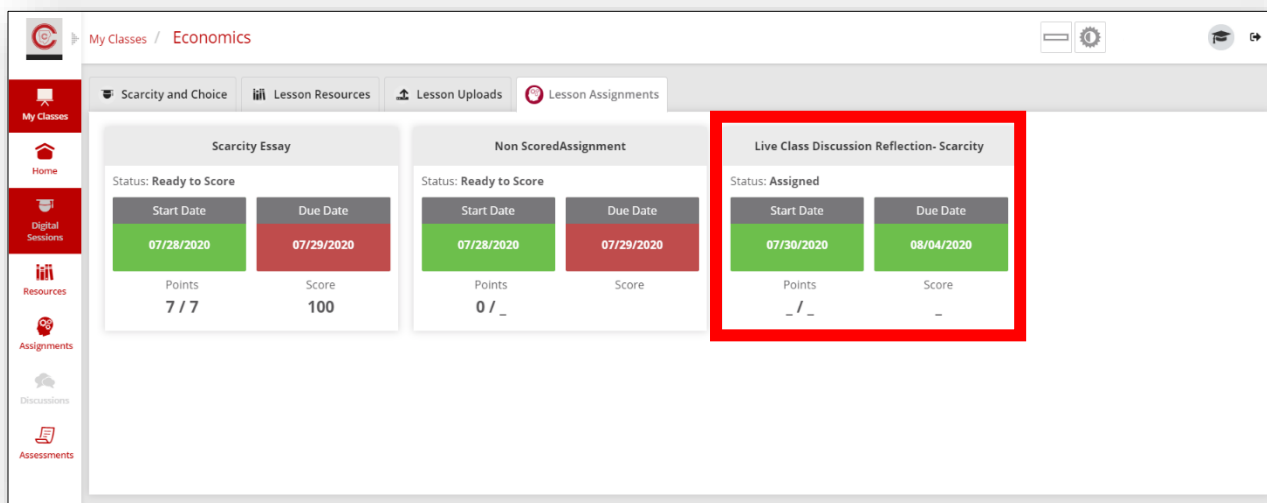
My Classes / Economics

My Classes
Home
Digital Sessions
Resources
Assignments
Discussions
Assessments

Scarcity and Choice | Lesson Resources | Lesson Uploads | Lesson Assignments

Scarcity Essay
Status: Ready to Score
Start Date 07/28/2020
Due Date 07/29/2020
Points 7 / 7
Score 100

Non ScoredAssignment
Status: Ready to Score
Start Date 07/28/2020
Due Date 07/29/2020
Points 0 / _
Score

Live Class Discussion Reflection- Scarcity
Status: Assigned
Start Date 07/30/2020
Due Date 08/04/2020
Points _ / _
Score _